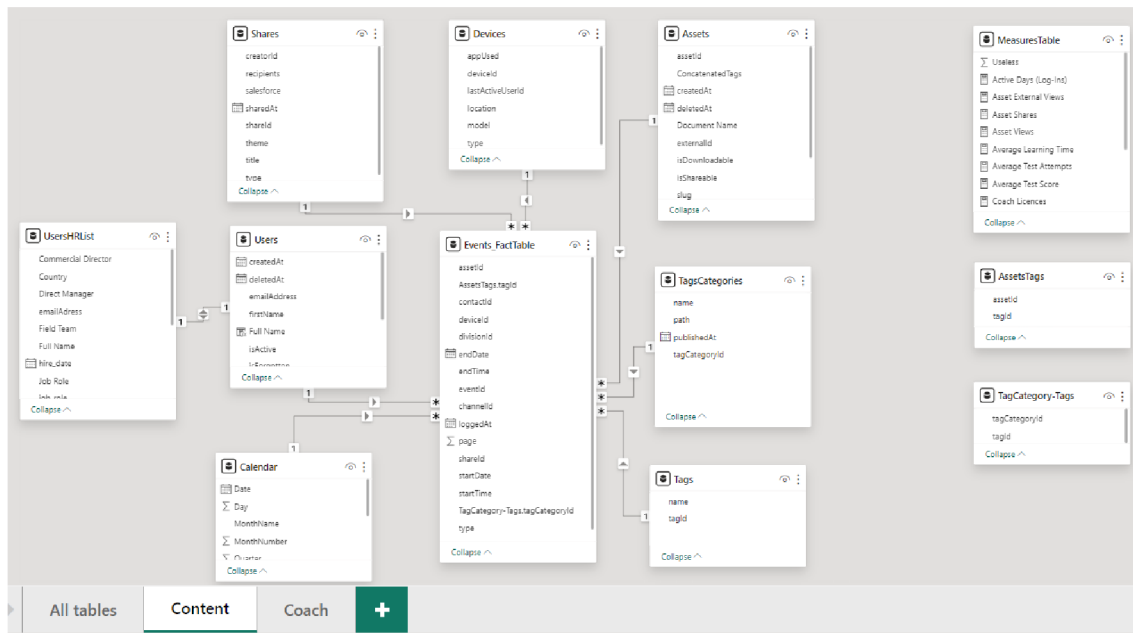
Shares
creatorId
recipients
salesforce
sharedAt
shareId
theme
title
type
Collapse

Devices
appUsed
deviceId
lastActiveUserId
location
model
type
Collapse

Assets
assetId
ConcatenatedTags
createdAt
deletedAt
Document Name
externalId
isDownloadable
isShareable
slug
Collapse

MeasuresTable
Useless
Active Days (Log-Ins)
Asset External Views
Asset Shares
Asset Views
Average Learning Time
Average Test Attempts
Average Test Score
Coach Licences
Collapse

UsersHRList
Commercial Director
Country
Direct Manager
emailAdress
Field Team
Full Name
hire_date
Job Role
Job role
Collapse

Users
createdAt
deletedAt
emailAddress
firstName
Full Name
isActive
isExemption
Collapse

Events_FactTable
assetId
AssetsTags.tagId
contactId
deviceId
divisionId
endDate
endTime
eventId
channelId
loggedAt
page
shareId
startDate
startTime
TagCategory-Tags.tagCategoryId
type
Collapse

TagsCategories
name
path
publishedAt
tagCategoryId
Collapse

AssetsTags
assetId
tagId
Collapse

TagCategory-Tags
tagCategoryId
tagId
Collapse

Calendar
Date
Day
MonthName
MonthNumber
Quarter
Collapse

Tags
name
tagId
Collapse

1
1
1
1
1
1
1
1
1
1
*
*
*
*
*
*
*

All tables
Content
Coach
+